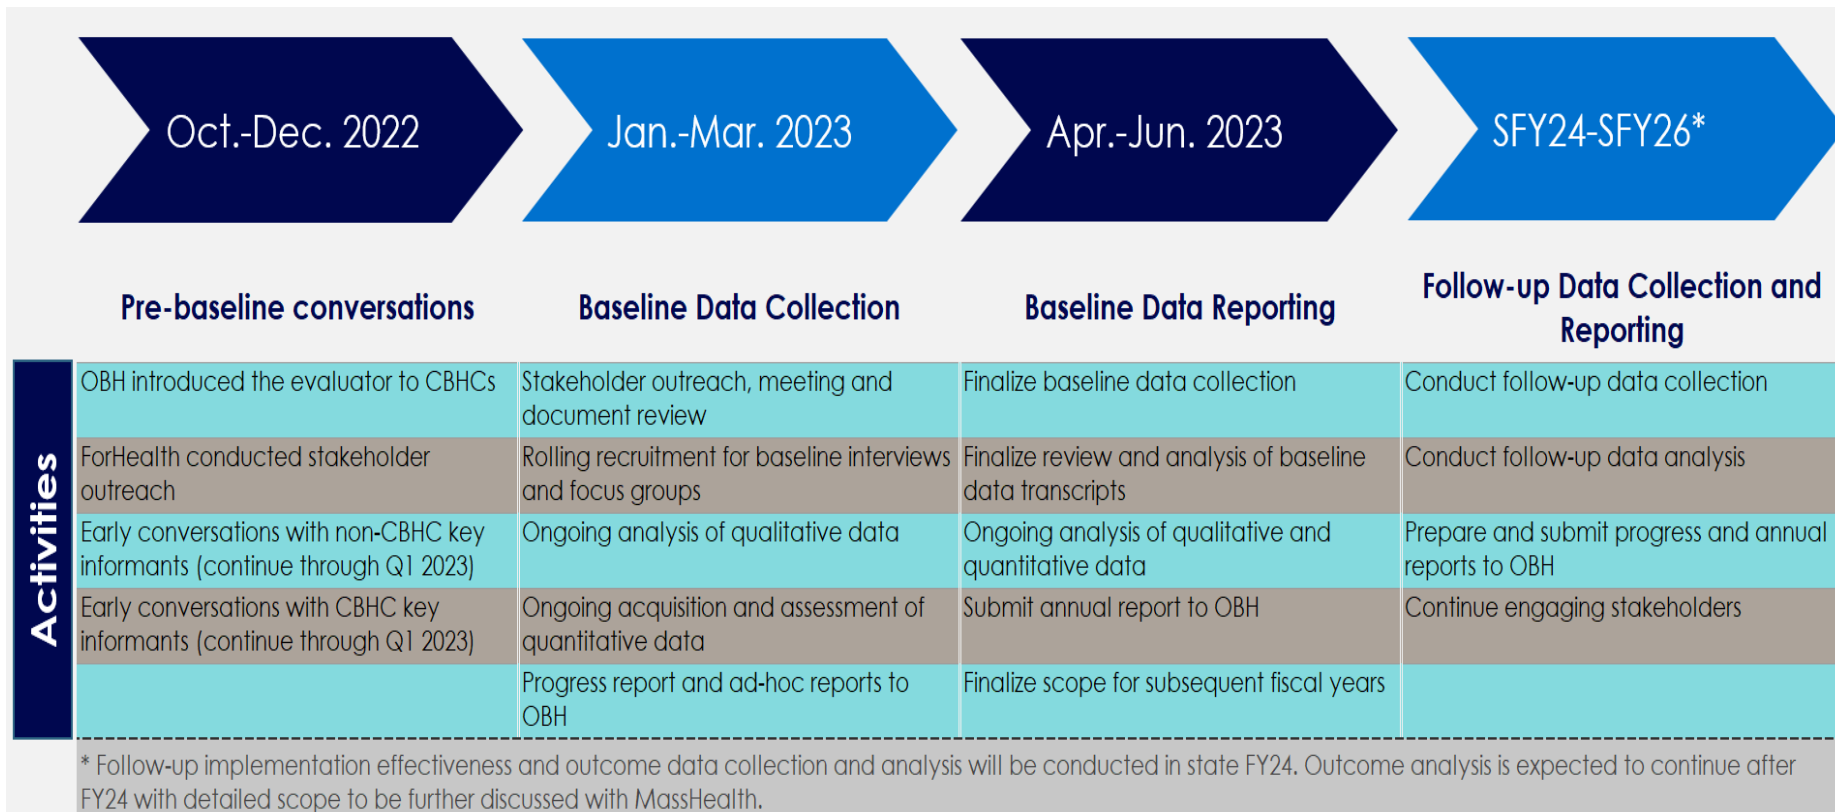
Oct.-Dec. 2022

Jan.-Mar. 2023

Apr.-Jun. 2023

SFY24-SFY26*

| Activities | Pre-baseline conversations | Baseline Data Collection | Baseline Data Reporting | Follow-up Data Collection and Reporting |
|---|---|---|---|---|
| | OBH introduced the evaluator to CBHCs | Stakeholder outreach, meeting and document review | Finalize baseline data collection | Conduct follow-up data collection |
| | ForHealth conducted stakeholder outreach | Rolling recruitment for baseline interviews and focus groups | Finalize review and analysis of baseline data transcripts | Conduct follow-up data analysis |
| | Early conversations with non-CBHC key informants (continue through Q1 2023) | Ongoing analysis of qualitative data | Ongoing analysis of qualitative and quantitative data | Prepare and submit progress and annual reports to OBH |
| | Early conversations with CBHC key informants (continue through Q1 2023) | Ongoing acquisition and assessment of quantitative data | Submit annual report to OBH | Continue engaging stakeholders |
| | | Progress report and ad-hoc reports to OBH | Finalize scope for subsequent fiscal years | |

* Follow-up implementation effectiveness and outcome data collection and analysis will be conducted in state FY24. Outcome analysis is expected to continue after FY24 with detailed scope to be further discussed with MassHealth.